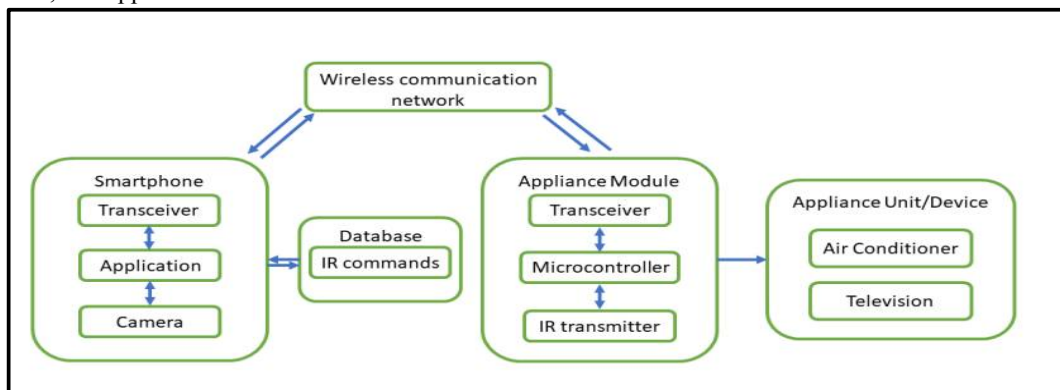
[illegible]

Wireless communication network

Smartphone
Transceiver
Application
Camera

Database
IR commands

Appliance Module
Transceiver
Microcontroller
IR transmitter

Appliance Unit/Device
Air Conditioner
Television